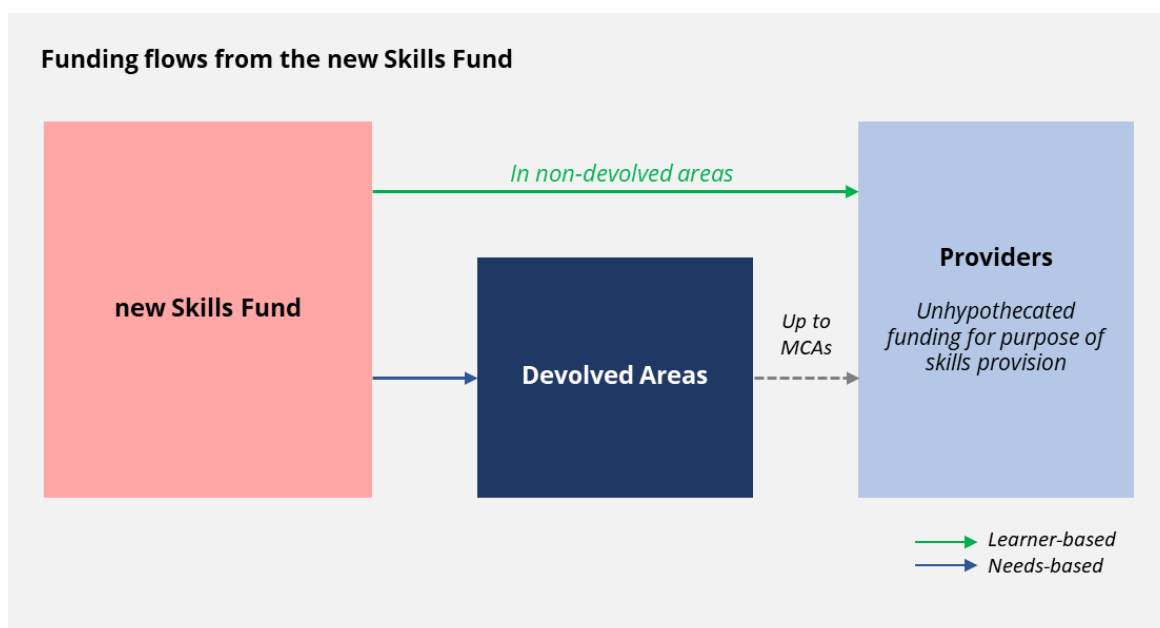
Funding flows from the new Skills Fund

new Skills Fund

In non-devolved areas

Devolved Areas

Up to MCAs

Providers

Unhypothecated funding for purpose of skills provision

Learner-based

Needs-based